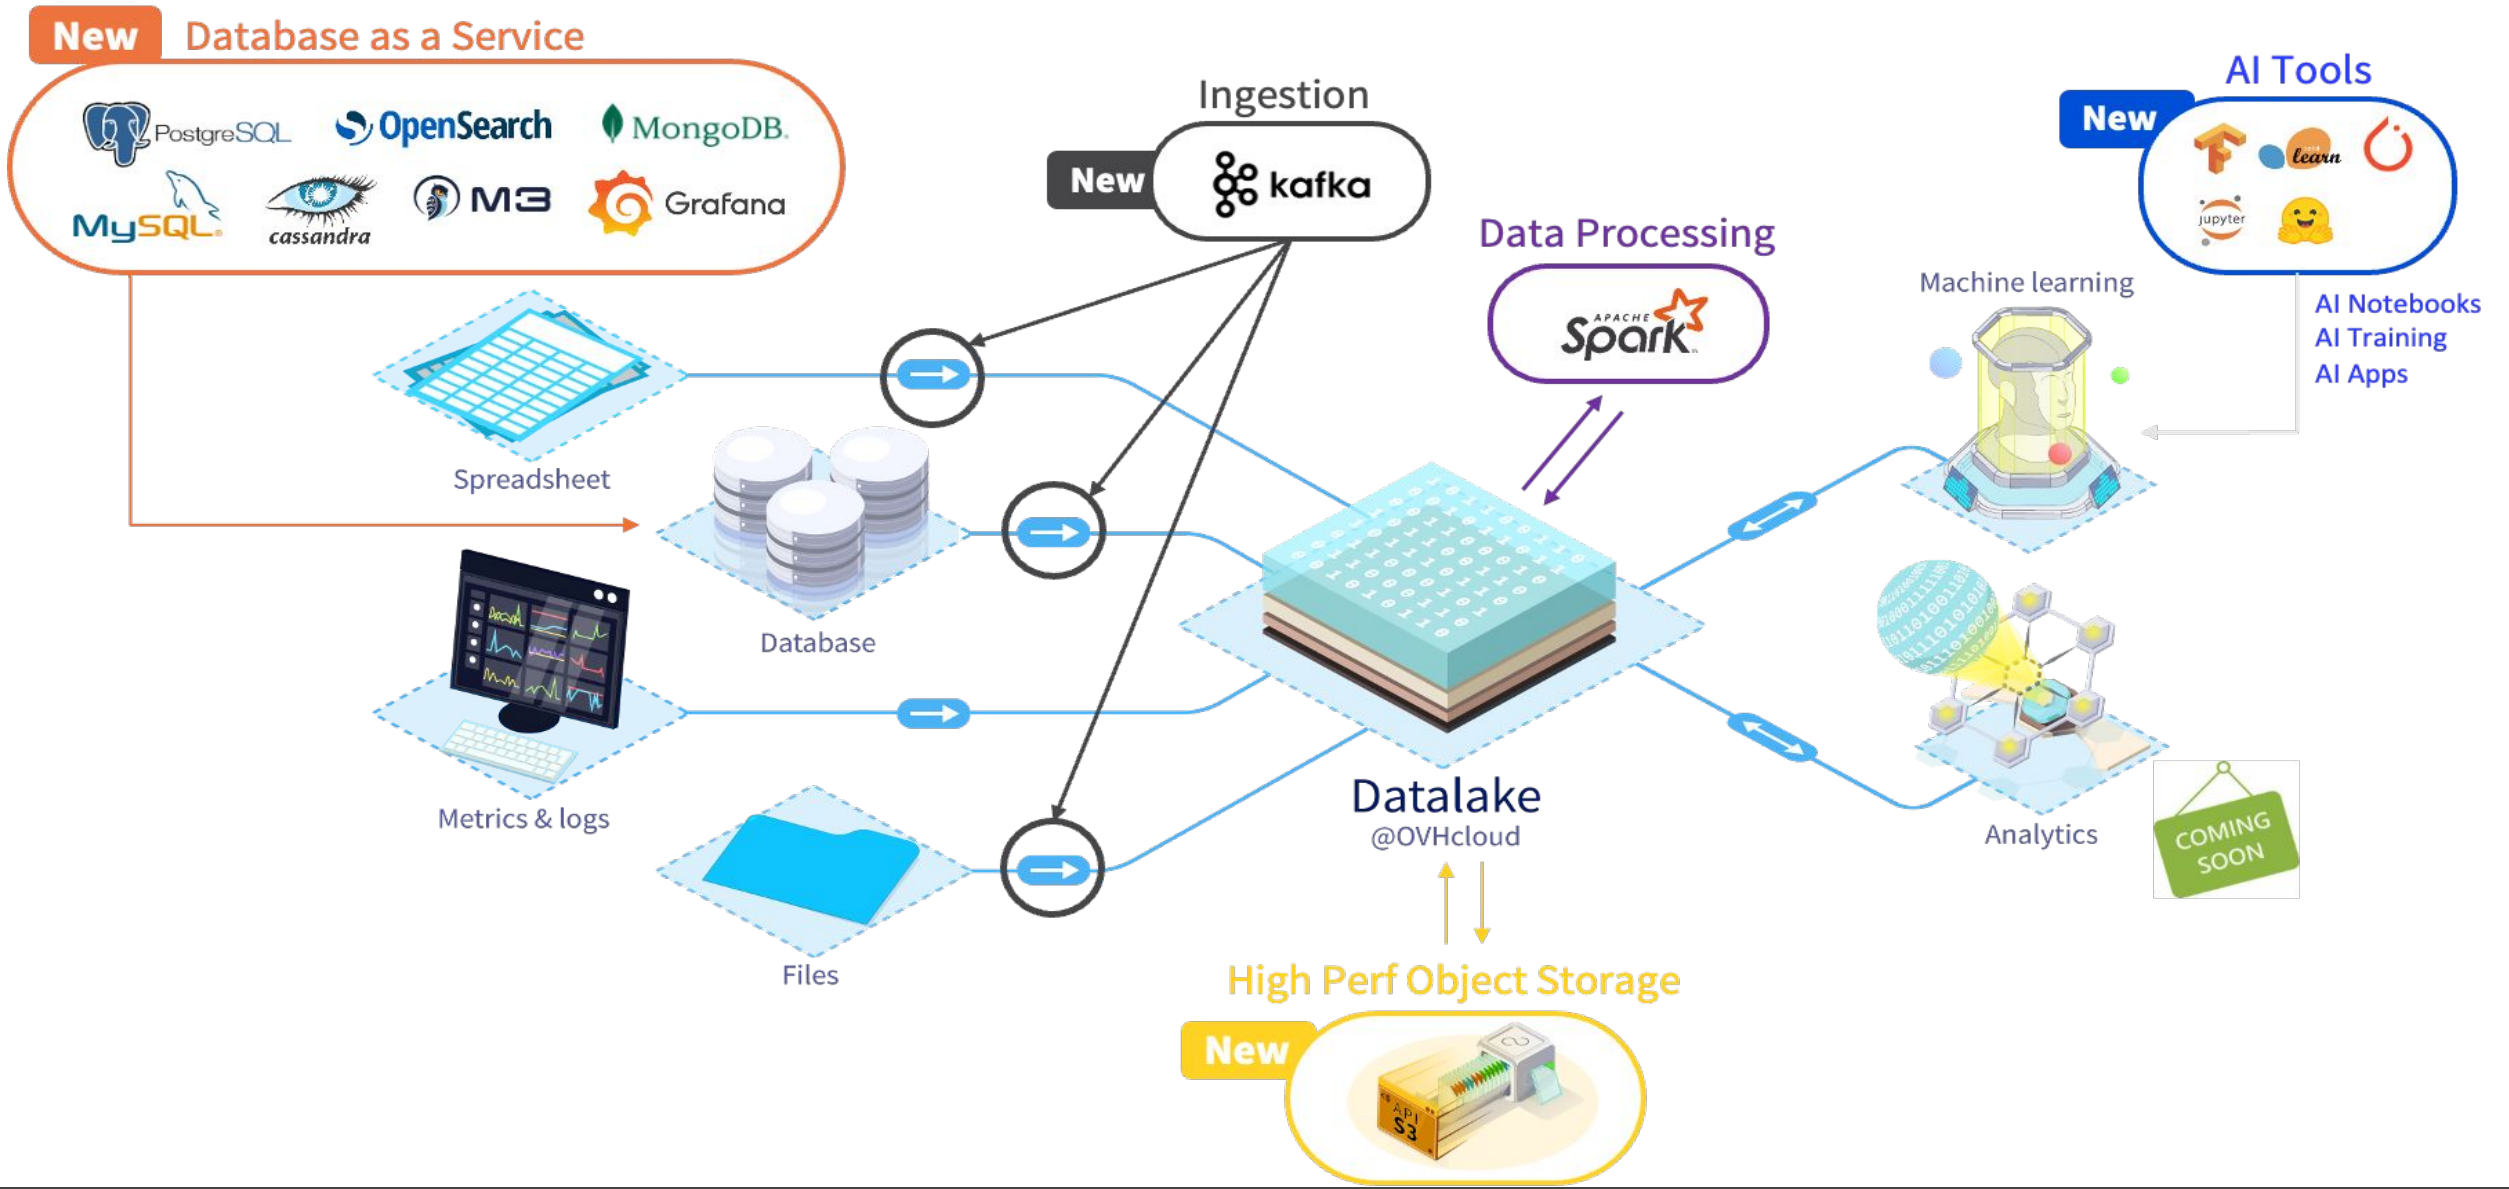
New Database as a Service

PostgreSQL OpenSearch MongoDB.
MySQL cassandra M3 Grafana

Ingestion

New kafka

Data Processing

APACHE Spark

AI Tools

New

learn

jupyter

Machine learning

AI Notebooks
AI Training
AI Apps

Spreadsheet

Database

Metrics & logs

Files

Datalake
@OVHcloud

Analytics

COMING SOON

High Perf Object Storage

New

API S3